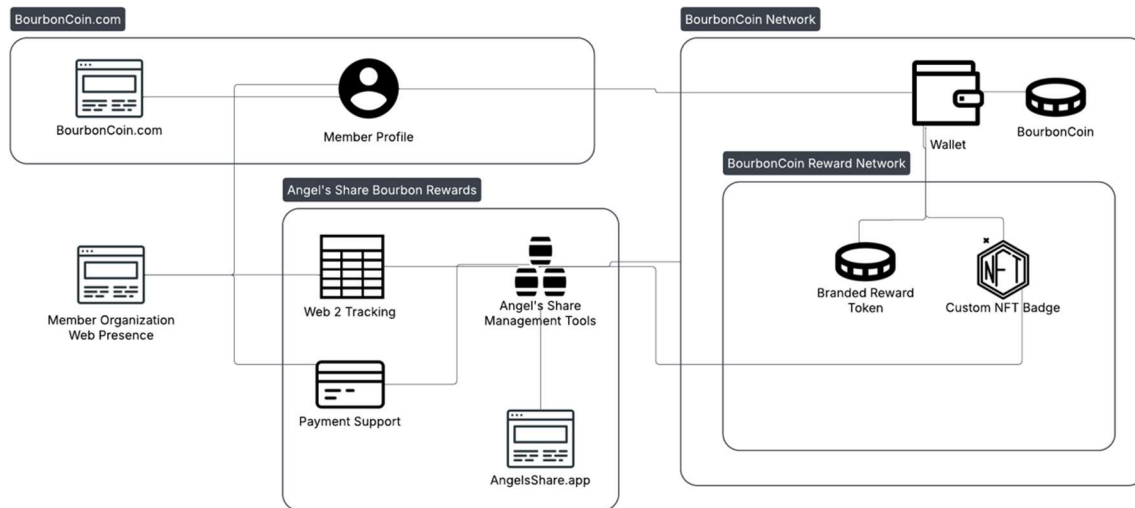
BourbonCoin.com

BourbonCoin.com

Member Profile

BourbonCoin Network

Wallet

BourbonCoin

BourbonCoin Reward Network

Angel's Share Bourbon Rewards

Member Organization Web Presence

Web 2 Tracking

Angel's Share Management Tools

Branded Reward Token

NFT

Custom NFT Badge

Payment Support

AngelsShare.app